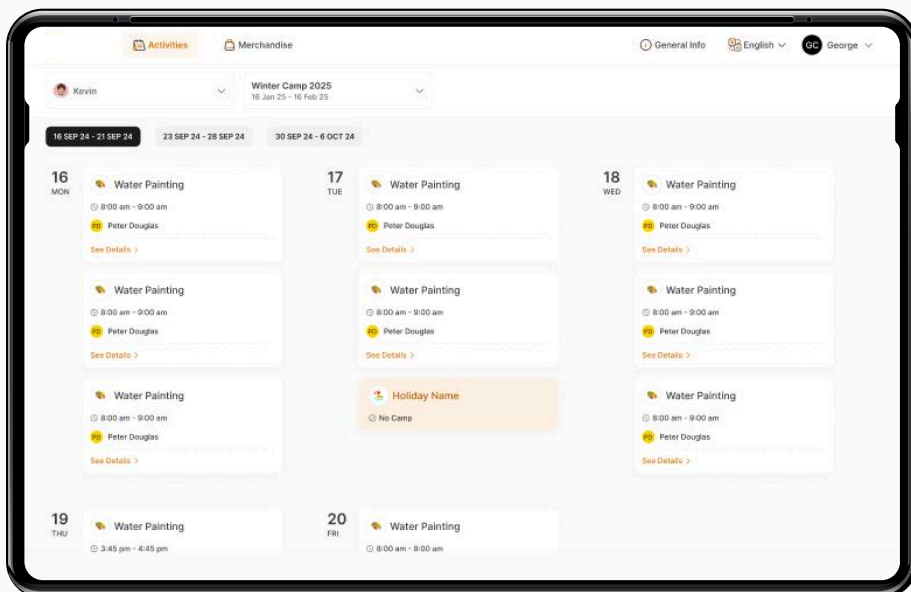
Activities

Merchandise

General Info

English

GC George

Kevin

Winter Camp 2025
16 Jan 25 - 16 Feb 25

16 SEP 24 - 21 SEP 24

23 SEP 24 - 28 SEP 24

30 SEP 24 - 6 OCT 24

16
MON

Water Painting
8:00 am - 9:00 am
PD Peter Douglas
See Details >

Water Painting
8:00 am - 9:00 am
PD Peter Douglas
See Details >

Water Painting
8:00 am - 9:00 am
PD Peter Douglas
See Details >

17
TUE

Water Painting
8:00 am - 9:00 am
PD Peter Douglas
See Details >

Water Painting
8:00 am - 9:00 am
PD Peter Douglas
See Details >

Holiday Name
No Camp

18
WED

Water Painting
8:00 am - 9:00 am
PD Peter Douglas
See Details >

Water Painting
8:00 am - 9:00 am
PD Peter Douglas
See Details >

Water Painting
8:00 am - 9:00 am
PD Peter Douglas
See Details >

19
THU

Water Painting
3:45 pm - 4:45 pm

20
FRI

Water Painting
8:00 am - 9:00 am